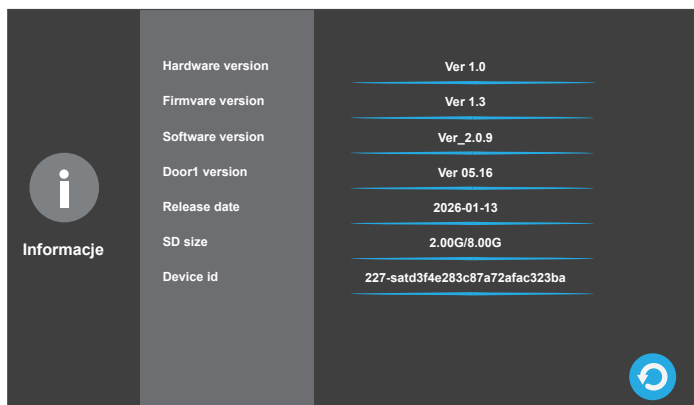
i

Informacje

| | |
|---|---|
| Hardware version | Ver 1.0 |
| Firmvare version | Ver 1.3 |
| Software version | Ver_2.0.9 |
| Door1 version | Ver 05.16 |
| Release date | 2026-01-13 |
| SD size | 2.00G/8.00G |
| Device id | 227-satd3f4e283c87a72afac323ba |